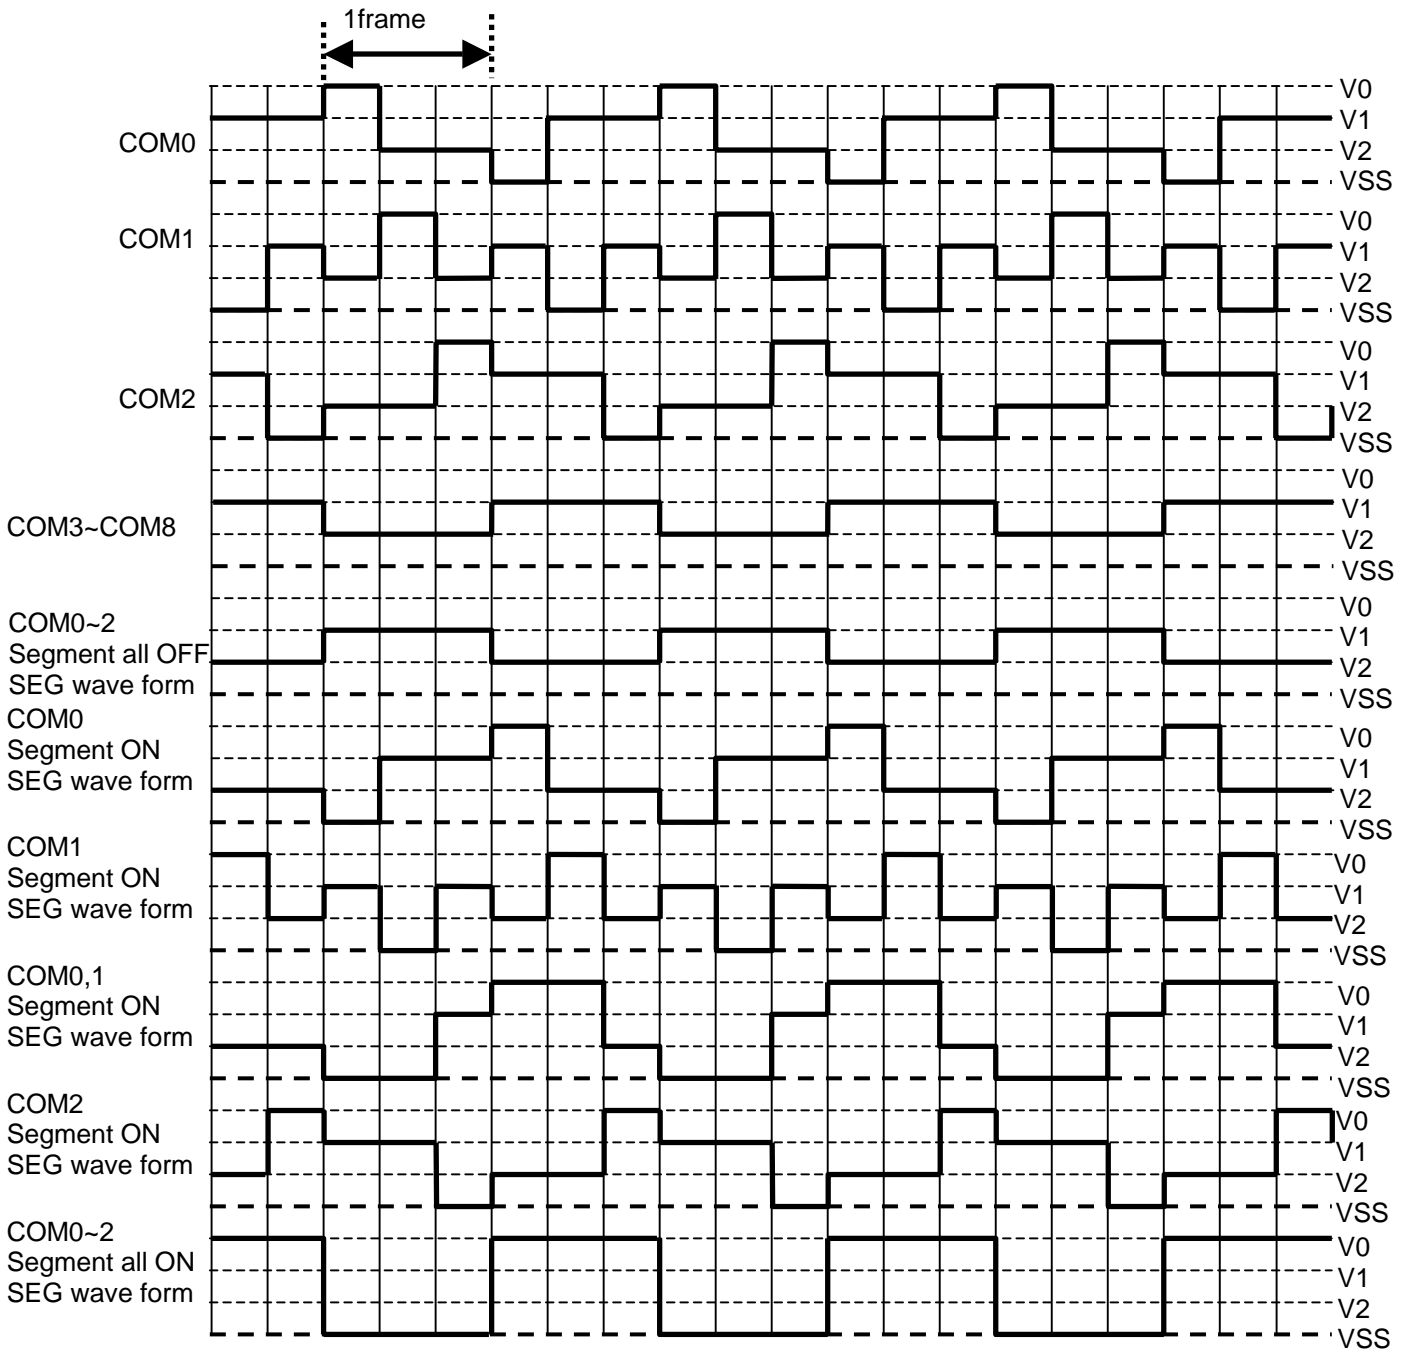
1frame

COM0
V0
V1
V2
VSS

COM1
V0
V1
V2
VSS

COM2
V0
V1
V2
VSS

COM3~COM8
V0
V1
V2
VSS

COM0~2
Segment all OFF
SEG wave form
V0
V1
V2
VSS

COM0
Segment ON
SEG wave form
V0
V1
V2
VSS

COM1
Segment ON
SEG wave form
V0
V1
V2
VSS

COM0,1
Segment ON
SEG wave form
V0
V1
V2
VSS

COM2
Segment ON
SEG wave form
V0
V1
V2
VSS

COM0~2
Segment all ON
SEG wave form
V0
V1
V2
VSS